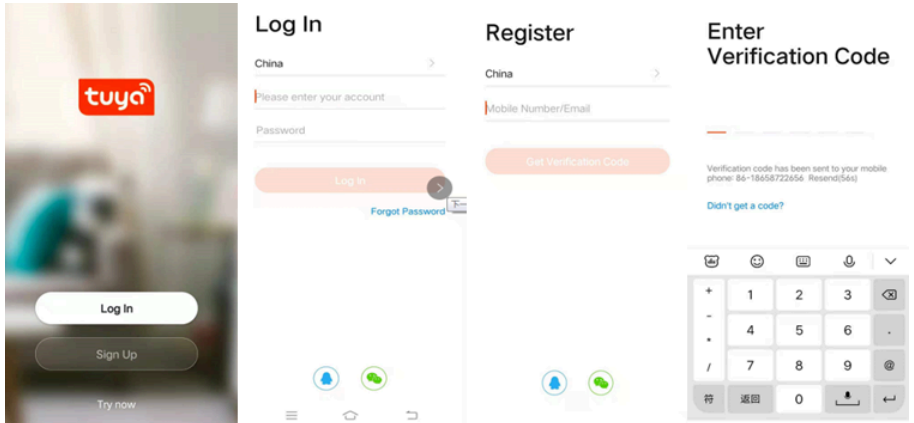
tuya

Log In

Sign Up

Try now

Log In

China

Please enter your account

Password

Log In

Forgot Password

Register

China

Mobile Number/Email

Get Verification Code

Enter Verification Code

Verification code has been sent to your mobile phone: 86-18658722656 Resend(56s)

Didn't get a code?

| + | 1 | 2 | 3 | ⌫ |
|---|---|---|---|---|
| - | 4 | 5 | 6 | . |
| / | 7 | 8 | 9 | @ |
| 符 | 返回 | 0 | | ↵ |